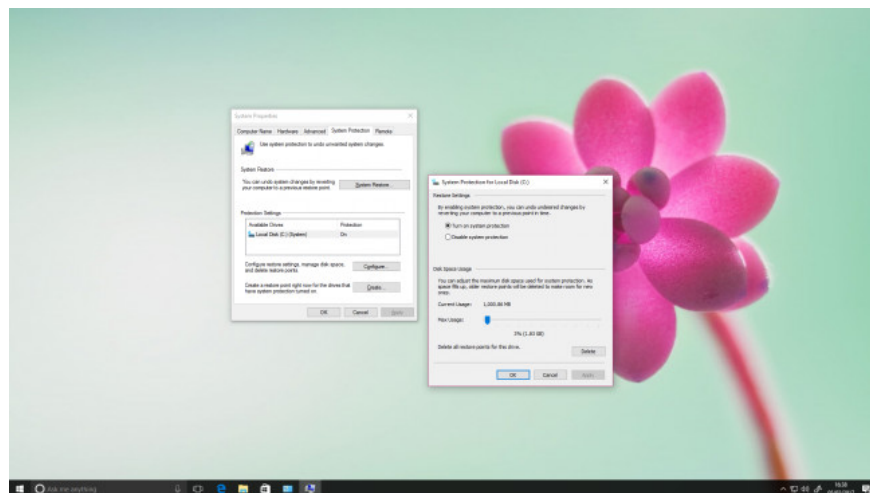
System Properties

Computer Name | Hardware | Advanced | System Protection | Remote

Use system protection to undo unwanted system changes.

System Restore

You can undo system changes by reverting your computer to a previous restore point.

System Restore...

Protection Settings

| Available Drives | Protection |
|---|---|
| Local Disk (C:) (System) | On |

Configure restore settings, manage disk space, and delete restore points.

Configure...

Create a restore point right now for the drives that have system protection turned on.

Create...

OK Cancel Apply

System Protection for Local Disk (C:)

Restore Settings

By enabling system protection, you can undo undesired changes by reverting your computer to a previous point in time.

Turn on system protection

Disable system protection

Disk Space Usage

You can adjust the maximum disk space used for system protection. As space fills up, older restore points will be deleted to make room for new ones.

Current Usage: 1,000.86 MB

Max Usage:

3% (1.43 GB)

Delete all restore points for this drive.

Delete

OK Cancel Apply

Ask me anything

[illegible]